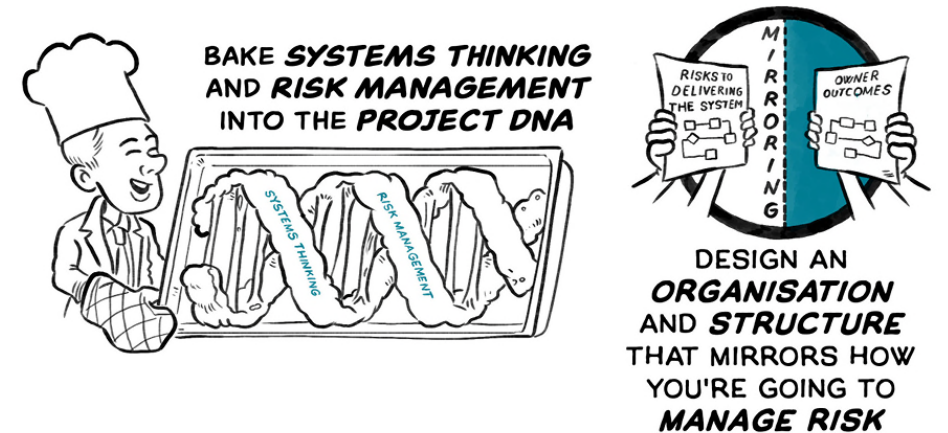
BAKE SYSTEMS THINKING AND RISK MANAGEMENT INTO THE PROJECT DNA

SYSTEMS THINKING

RISK MANAGEMENT

MIRRORING

RISKS TO DELIVERING THE SYSTEM

OWNER OUTCOMES

DESIGN AN ORGANISATION AND STRUCTURE THAT MIRRORS HOW YOU'RE GOING TO MANAGE RISK